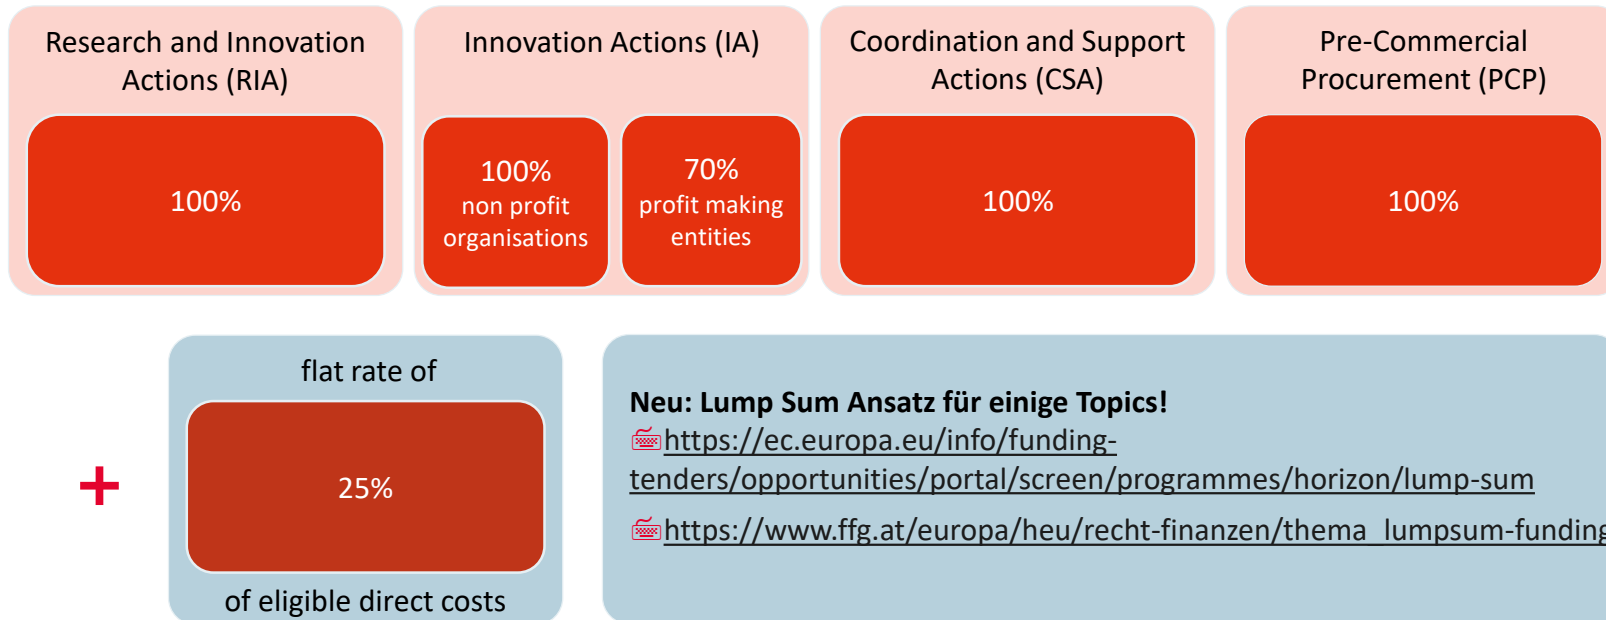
Research and Innovation Actions (RIA)

100%

Innovation Actions (IA)

100%
non profit organisations

70%
profit making entities

Coordination and Support Actions (CSA)

100%

Pre-Commercial Procurement (PCP)

100%

+

flat rate of

25%

of eligible direct costs

Neu: Lump Sum Ansatz für einige Topics!
https://ec.europa.eu/info/funding-tenders/opportunities/portal/screen/programmes/horizon/lump-sum

https://www.ffg.at/europa/heu/recht-finanzen/thema_lumpsum-fundin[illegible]